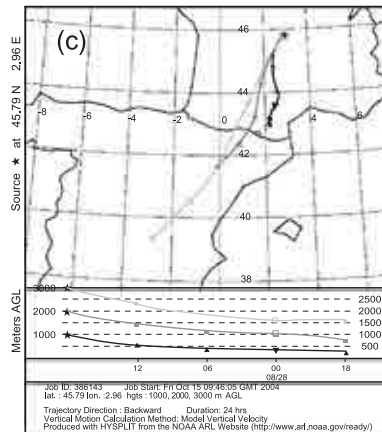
(c)

Source ★ at 45.79 N 2.96 E

46
44
42
40
38
-8 -6 -4 -2 0 2 4 6

Meters AGL
3000
2000
1000

2500
2000
1500
1000
500

12 06 00 18
08/28

Job ID: 386143 Job Start: Fri Oct 15 09:46:05 GMT 2004
lat.: 45.79 lon.: 2.96 hgts: 1000, 2000, 3000 m AGL

Trajectory Direction: Backward Duration: 24 hrs
Vertical Motion Calculation Method: Model Vertical Velocity
Produced with HYSPLIT from the NOAA ARL Website (http://www.arl.noaa.gov/ready/)